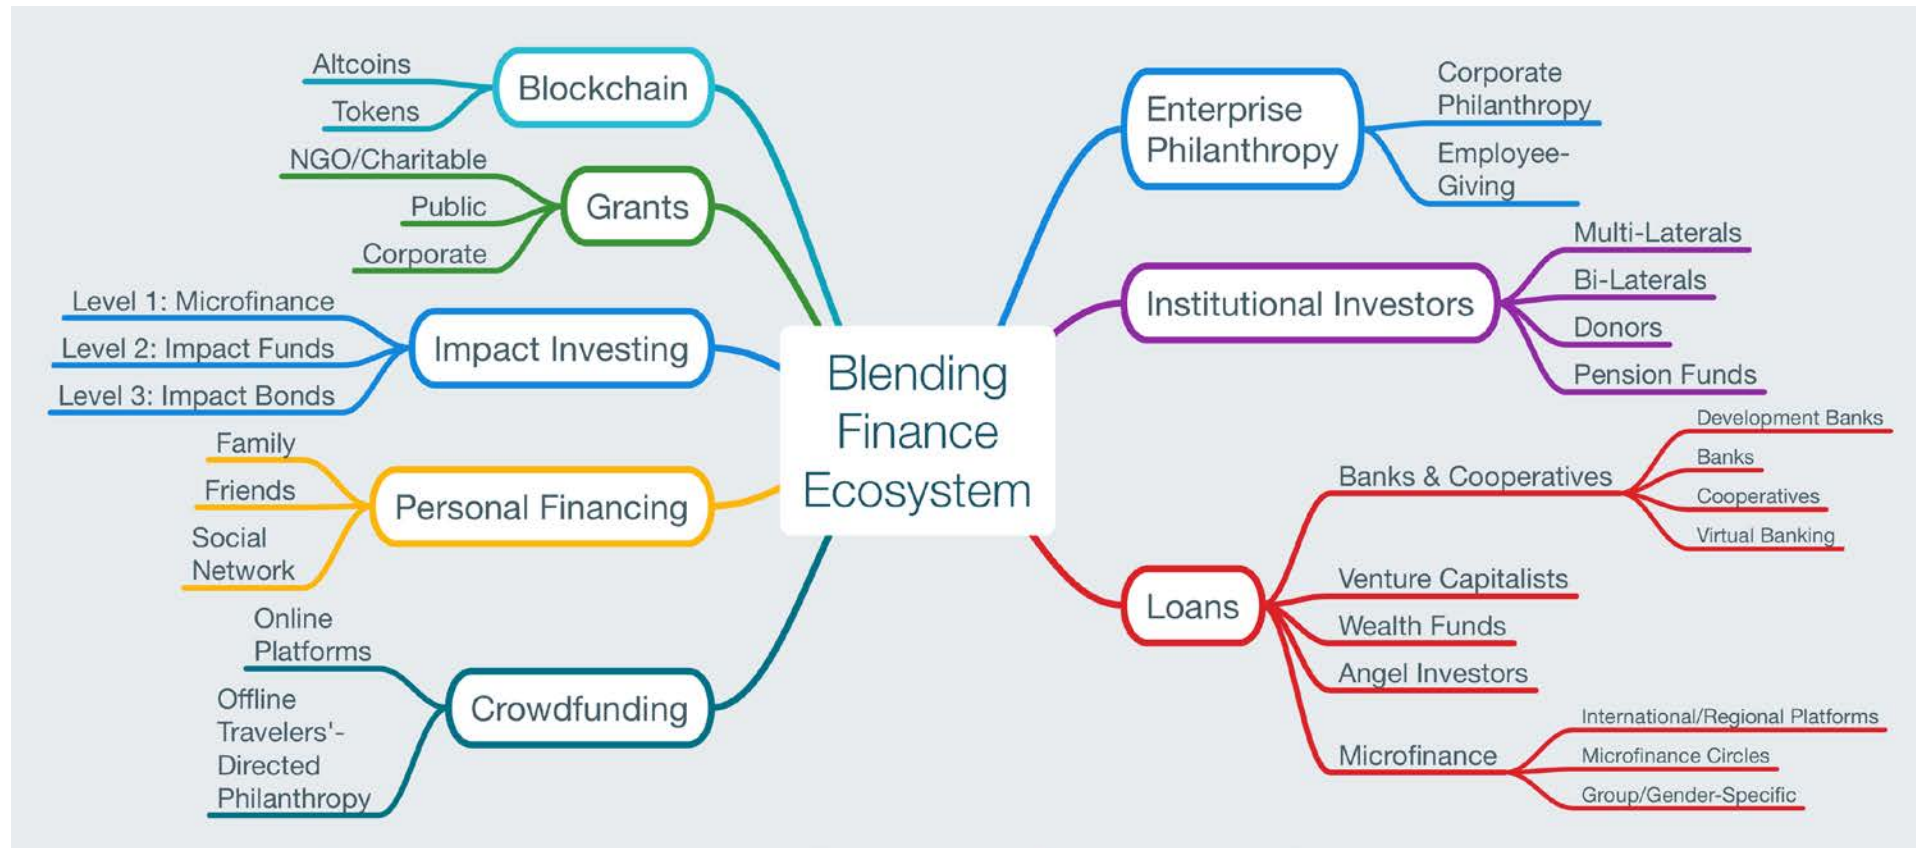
Blending Finance Ecosystem

Blockchain
Altcoins
Tokens

Grants
NGO/Charitable
Public
Corporate

Impact Investing
Level 1: Microfinance
Level 2: Impact Funds
Level 3: Impact Bonds

Personal Financing
Family
Friends
Social Network

Crowdfunding
Online Platforms
Offline Travelers'-Directed Philanthropy

Enterprise Philanthropy
Corporate Philanthropy
Employee-Giving

Institutional Investors
Multi-Laterals
Bi-Laterals
Donors
Pension Funds

Loans
Banks & Cooperatives
Development Banks
Banks
Cooperatives
Virtual Banking
Venture Capitalists
Wealth Funds
Angel Investors
Microfinance
International/Regional Platforms
Microfinance Circles
Group/Gender-Specific